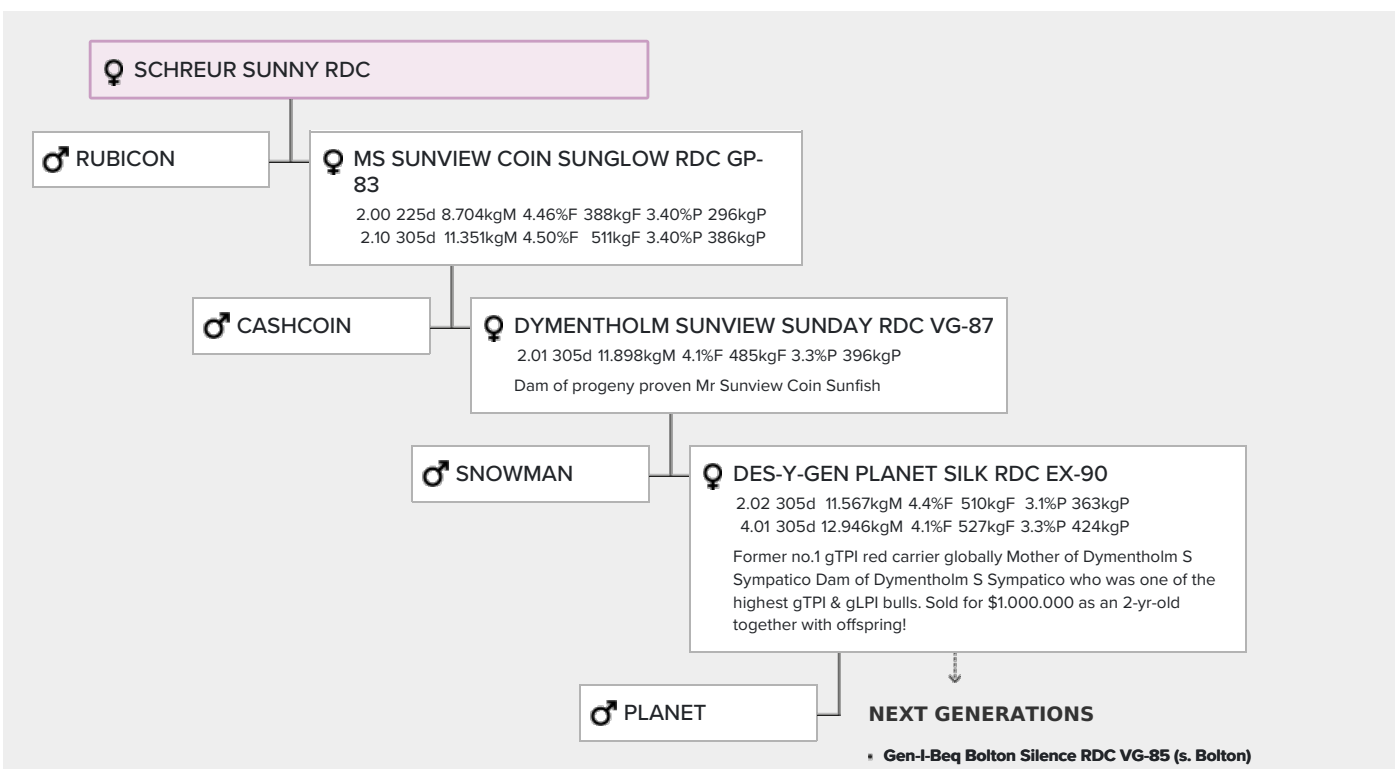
♀ SCHREUR SUNNY RDC

♂ RUBICON

♀ MS SUNVIEW COIN SUNGLOW RDC GP-83

2.00 225d 8.704kgM 4.46%F 388kgF 3.40%P 296kgP
2.10 305d 11.351kgM 4.50%F 511kgF 3.40%P 386kgP

♂ CASHCOIN

♀ DYMENTHOLM SUNVIEW SUNDAY RDC VG-87

2.01 305d 11.898kgM 4.1%F 485kgF 3.3%P 396kgP

Dam of progeny proven Mr Sunview Coin Sunfish

♂ SNOWMAN

♀ DES-Y-GEN PLANET SILK RDC EX-90

2.02 305d 11.567kgM 4.4%F 510kgF 3.1%P 363kgP
4.01 305d 12.946kgM 4.1%F 527kgF 3.3%P 424kgP

Former no.1 gTPI red carrier globally Mother of Dymentholm S Sympatico Dam of Dymentholm S Sympatico who was one of the highest gTPI & gLPI bulls. Sold for $1.000.000 as an 2-yr-old together with offspring!

♂ PLANET

NEXT GENERATIONS

Gen-I-Beq Bolton Silence RDC VG-85 (s. Bolton)